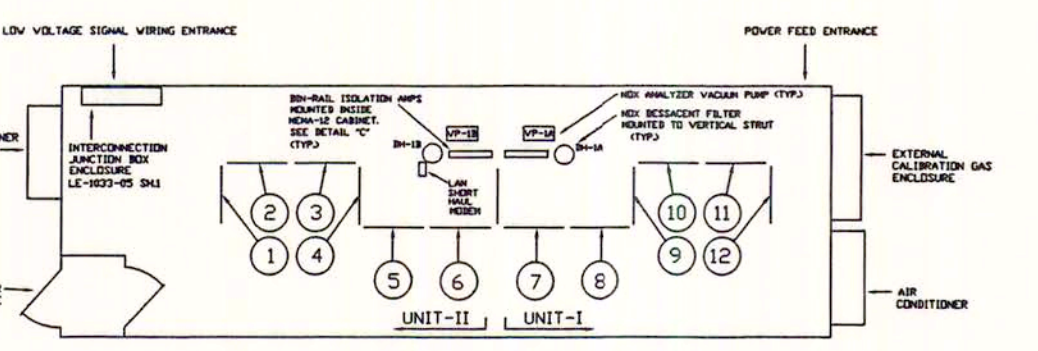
LOW VOLTAGE SIGNAL WIRING ENTRANCE

POWER FEED ENTRANCE

NER

E

INTERCONNECTION JUNCTION BOX ENCLOSURE LE-1033-05 SH.1

DIN-RAIL ISOLATION AMPS MOUNTED INSIDE NEMA-12 CABINET. SEE DETAIL "C" (TYP.)

VP-1B

DH-1B

LAN SHORT HAUL MODEM

VP-1A

NOX ANALYZER VACUUM PUMP (TYP.)

NOX DESSICANT FILTER MOUNTED TO VERTICAL STRUT (TYP.)

DH-1A

EXTERNAL CALIBRATION GAS ENCLOSURE

AIR CONDITIONER

2

3

1

4

5

6

7

8

10

11

9

12

UNIT-II

UNIT-I